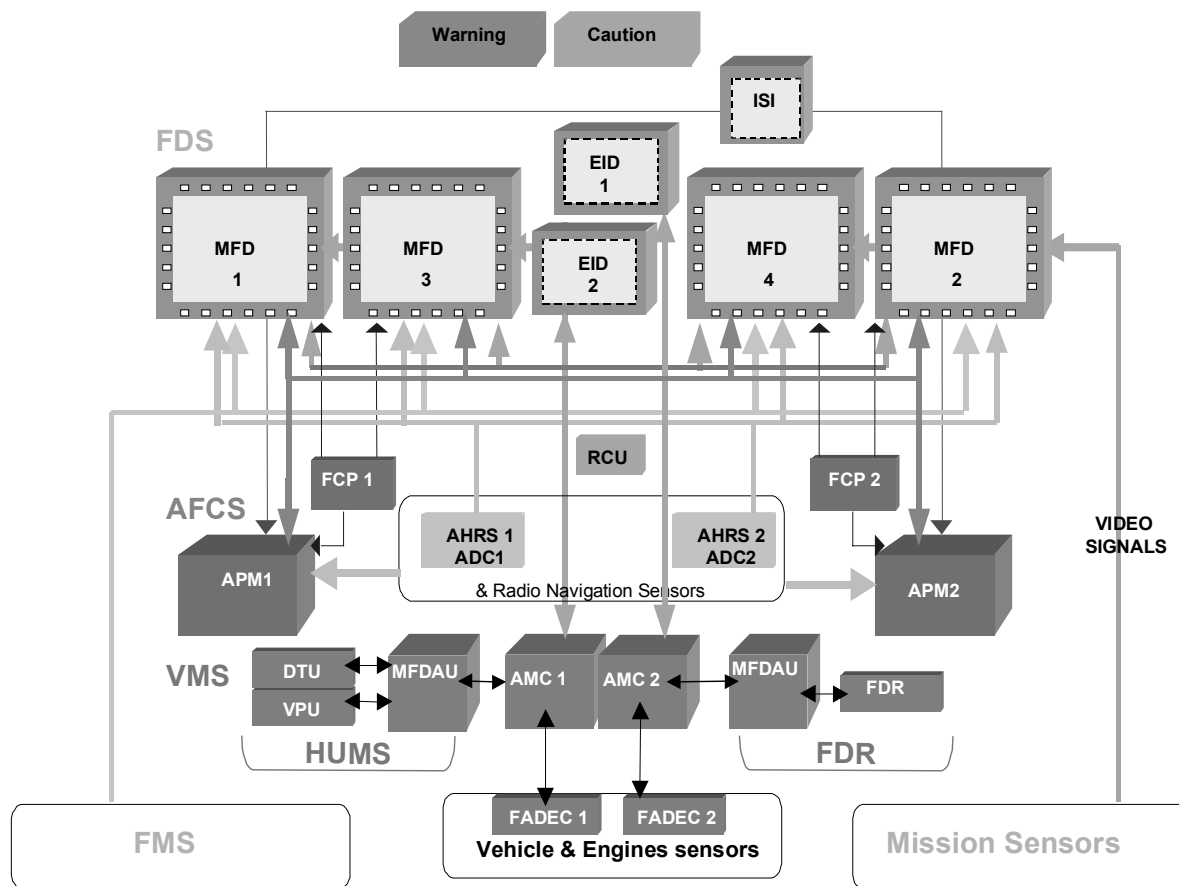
Warning
Caution
ISI
FDS
EID
1
MFD
1
MFD
3
EID
2
MFD
4
MFD
2
RCU
FCP 1
FCP 2
AFCS
AHRS 1
ADC1
AHRS 2
ADC2
VIDEO
SIGNALS
APM1
& Radio Navigation Sensors
APM2
VMS
DTU
VPU
MFDAU
AMC 1
AMC 2
MFDAU
FDR
HUMS
FDR
FADEC 1
FADEC 2
Vehicle & Engines sensors
FMS
Mission Sensors